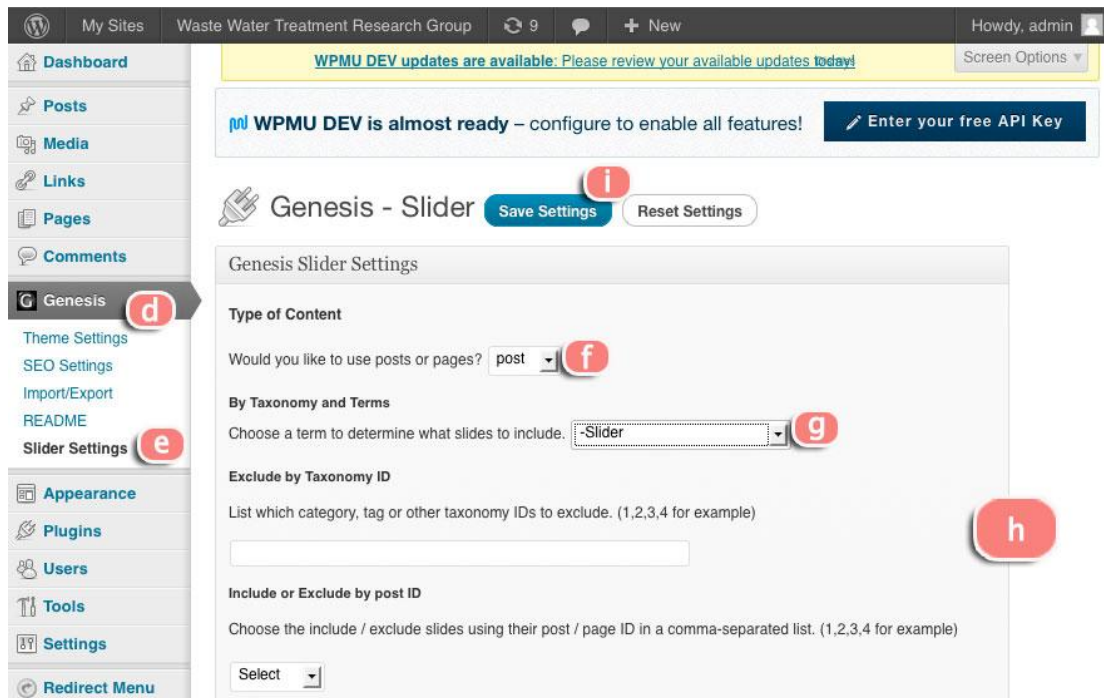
My Sites Waste Water Treatment Research Group 9 New Howdy, admin

WPMU DEV updates are available: Please review your available updates today!

Screen Options

WPMU DEV is almost ready – configure to enable all features!

Enter your free API Key

Dashboard
Posts
Media
Links
Pages
Comments
Genesis d
Theme Settings
SEO Settings
Import/Export
README
Slider Settings e
Appearance
Plugins
Users
Tools
Settings
Redirect Menu

Genesis - Slider Save Settings i Reset Settings

Genesis Slider Settings

Type of Content

Would you like to use posts or pages? post f

By Taxonomy and Terms

Choose a term to determine what slides to include. -Slider g

Exclude by Taxonomy ID

List which category, tag or other taxonomy IDs to exclude. (1,2,3,4 for example)

h

Include or Exclude by post ID

Choose the include / exclude slides using their post / page ID in a comma-separated list. (1,2,3,4 for example)

Select